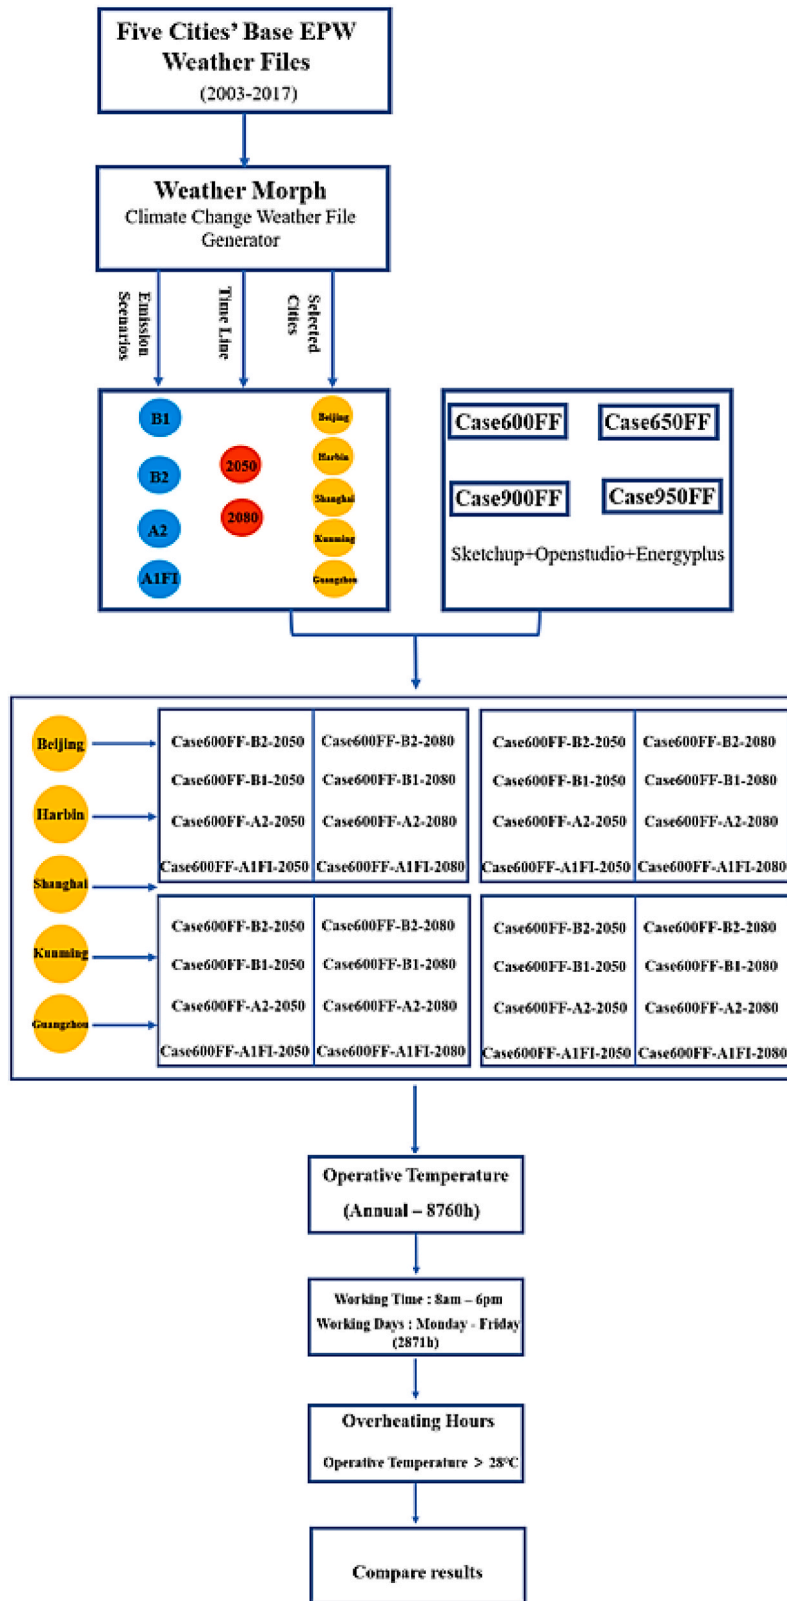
Five Cities' Base EPW Weather Files
(2003-2017)

Weather Morph
Climate Change Weather File Generator

Emission Scenarios

Time Line

Selected Cities

B1
B2
A2
A1FI

2050
2080

Beijing
Harbin
Shanghai
Kunming
Guangzhou

Case600FF
Case650FF
Case900FF
Case950FF
Sketchup+Openstudio+Energyplus

Beijing
Harbin
Shanghai
Kunming
Guangzhou

| Case600FF-B2-2050 | Case600FF-B2-2080 |
|---|---|
| Case600FF-B1-2050 | Case600FF-B1-2080 |
| Case600FF-A2-2050 | Case600FF-A2-2080 |
| Case600FF-A1FI-2050 | Case600FF-A1FI-2080 |

| Case600FF-B2-2050 | Case600FF-B2-2080 |
|---|---|
| Case600FF-B1-2050 | Case600FF-B1-2080 |
| Case600FF-A2-2050 | Case600FF-A2-2080 |
| Case600FF-A1FI-2050 | Case600FF-A1FI-2080 |

| Case600FF-B2-2050 | Case600FF-B2-2080 |
|---|---|
| Case600FF-B1-2050 | Case600FF-B1-2080 |
| Case600FF-A2-2050 | Case600FF-A2-2080 |
| Case600FF-A1FI-2050 | Case600FF-A1FI-2080 |

| Case600FF-B2-2050 | Case600FF-B2-2080 |
|---|---|
| Case600FF-B1-2050 | Case600FF-B1-2080 |
| Case600FF-A2-2050 | Case600FF-A2-2080 |
| Case600FF-A1FI-2050 | Case600FF-A1FI-2080 |

Operative Temperature
(Annual – 8760h)

Working Time : 8am – 6pm
Working Days : Monday - Friday
(2871h)

Overheating Hours
Operative Temperature > 28°C

Compare results